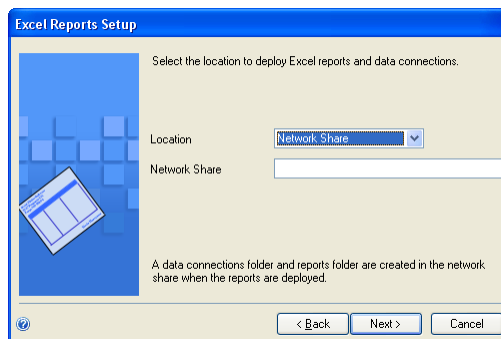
Excel Reports Setup

Select the location to deploy Excel reports and data connections.

Location
Network Share

Network Share

A data connections folder and reports folder are created in the network share when the reports are deployed.

< Back
Next >
Cancel